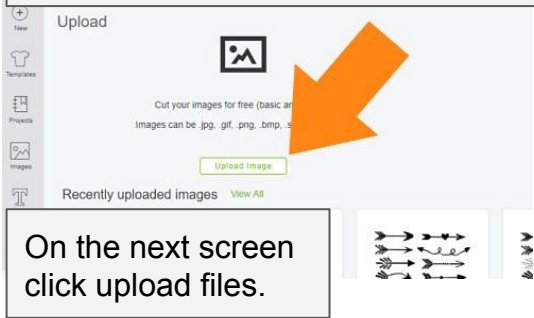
New

Templates

Projects

Images

Upload

Cut your images for free (basic an

Images can be .jpg, .gif, .png, .bmp, .s

Upload Image

Recently uploaded images View All

On the next screen click upload files.